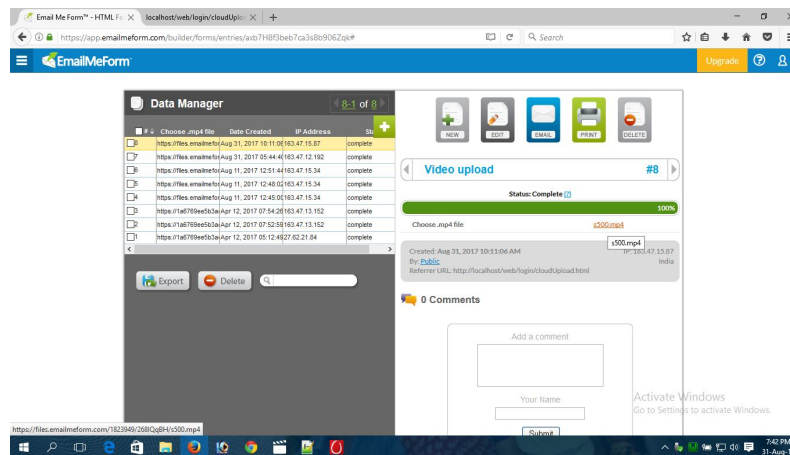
Email Me Form™ - HTML Fo ×
localhost/web/login/cloudUplo ×
+

https://app.emailmeform.com/builder/forms/entries/axb7H8f3beb7ca3s8b906Zqk#
Search

EmailMeForm
Upgrade

Data Manager
8-1 of 8

| # | Choose .mp4 file | Date Created | IP Address | St |
|---|---|---|---|---|
| 8 | https://files.emailmefor | Aug 31, 2017 10:11:0 | 163.47.15.87 | complete |
| 7 | https://files.emailmefor | Aug 31, 2017 05:44:4 | 163.47.12.192 | complete |
| 6 | https://files.emailmefor | Aug 11, 2017 12:51:4 | 163.47.15.34 | complete |
| 5 | https://files.emailmefor | Aug 11, 2017 12:48:0 | 163.47.15.34 | complete |
| 4 | https://files.emailmefor | Aug 11, 2017 12:45:0 | 163.47.15.34 | complete |
| 3 | https://1a6769ee5b3a | Apr 12, 2017 07:54:2 | 163.47.13.152 | complete |
| 2 | https://1a6769ee5b3a | Apr 12, 2017 07:52:5 | 163.47.13.152 | complete |
| 1 | https://1a6769ee5b3a | Apr 12, 2017 05:12:4 | 27.62.21.84 | complete |

Export
Delete

NEW
EDIT
EMAIL
PRINT
DELETE

Video upload
#8

Status: Complete [?]
100%

Choose .mp4 file
s500.mp4
s500.mp4

Created: Aug 31, 2017 10:11:06 AM
IP: 163.47.15.87
By: Public
India
Referrer URL: http://localhost/web/login/cloudUpload.html

0 Comments

Add a comment

Your Name

Submit

Activate Windows
Go to Settings to activate Windows.

https://files.emailmeform.com/1823949/268lQqBH/s500.mp4

7:42 PM
31-Aug-